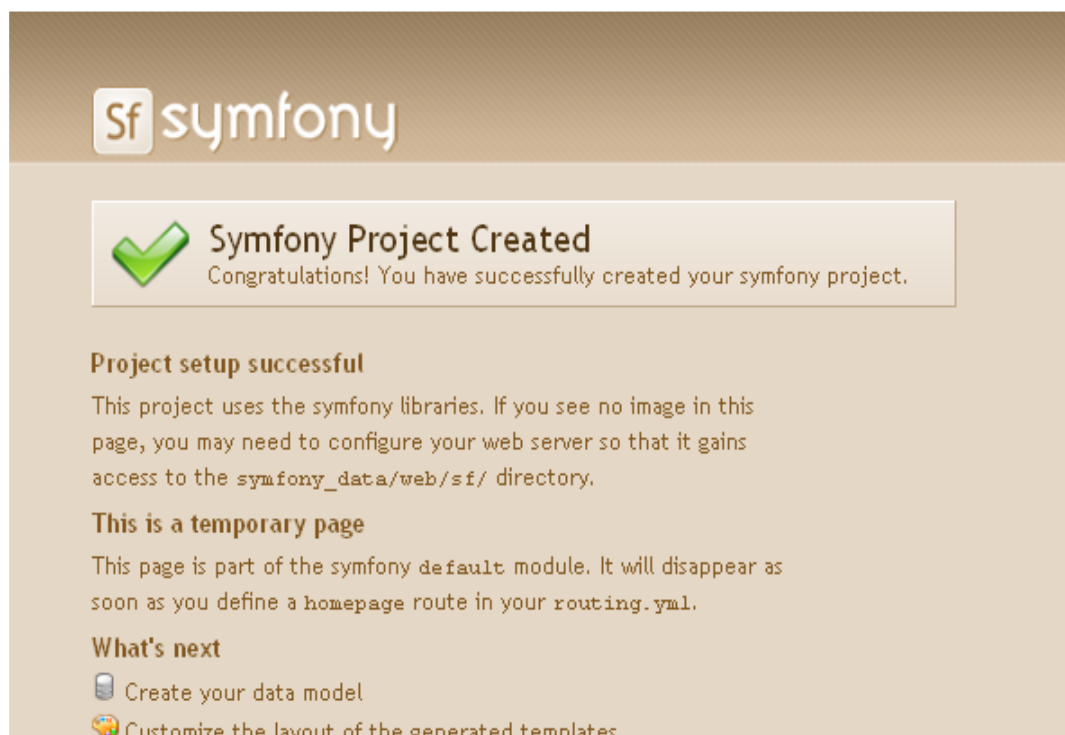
sf symfony

Symfony Project Created
Congratulations! You have successfully created your symfony project.

Project setup successful

This project uses the symfony libraries. If you see no image in this page, you may need to configure your web server so that it gains access to the symfony_data/web/sf/ directory.

This is a temporary page

This page is part of the symfony default module. It will disappear as soon as you define a homepage route in your routing.yml.

What's next

Create your data model

Customize the layout of the generated templates